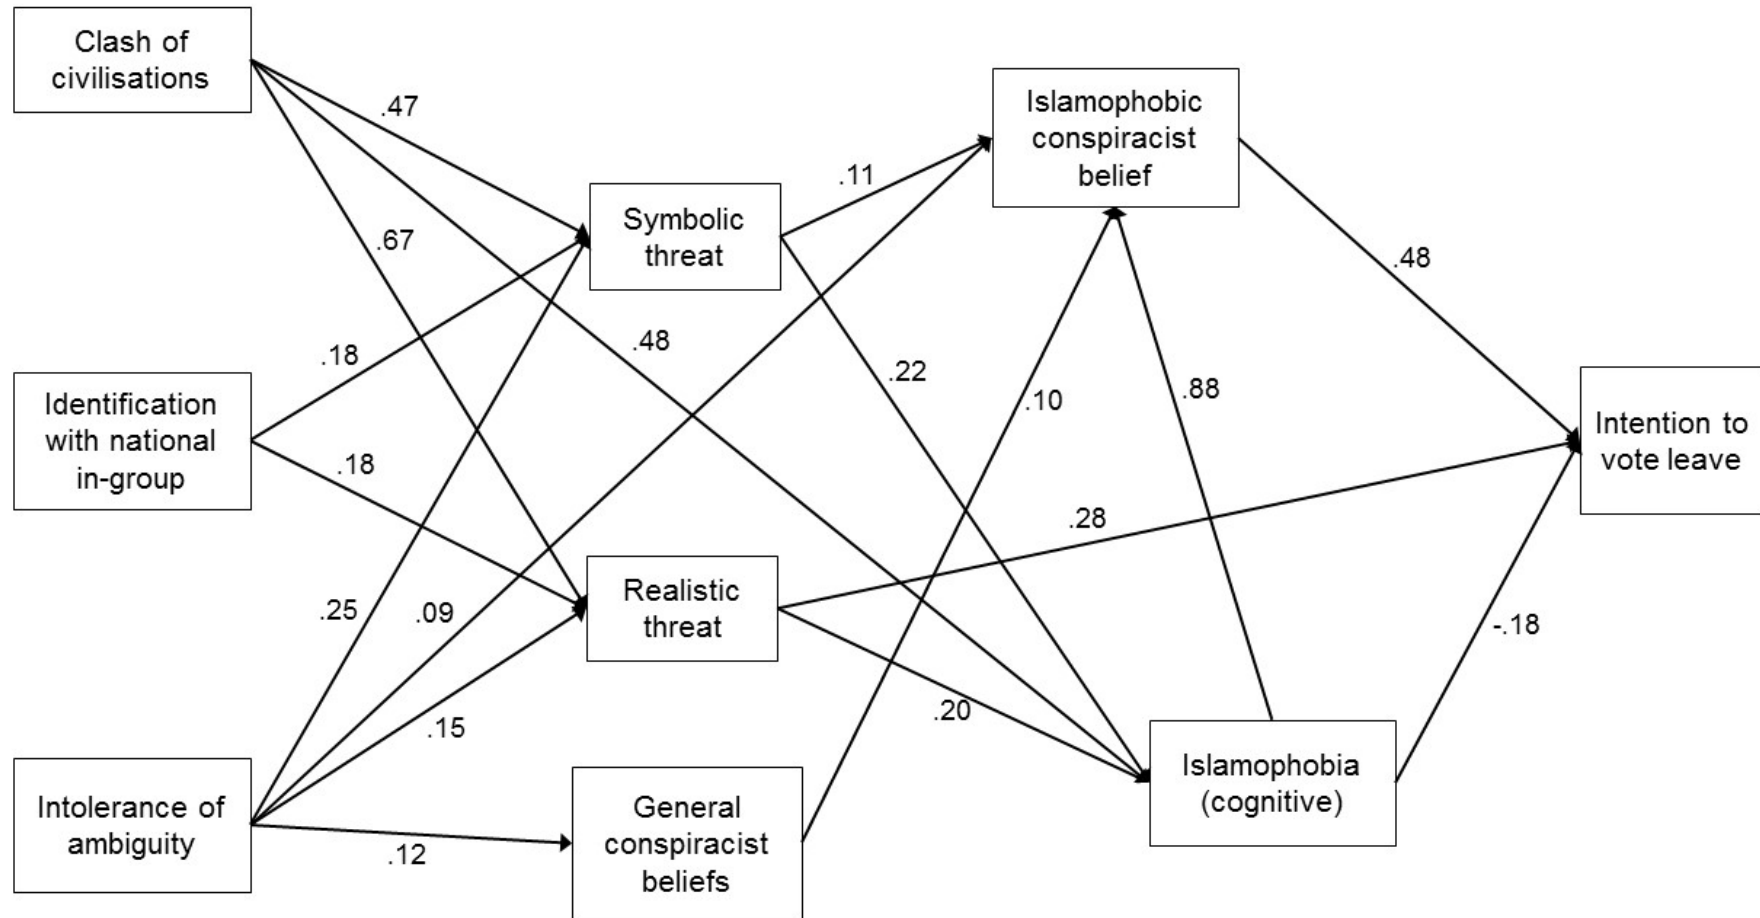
Clash of civilisations

.47

.67

.48

Identification with national in-group

.18

.18

Intolerance of ambiguity

.25

.09

.15

.12

Symbolic threat

.11

.22

Realistic threat

.28

.20

General conspiracist beliefs

.10

Islamophobic conspiracist belief

.88

.48

Islamophobia (cognitive)

-.18

Intention to vote leave